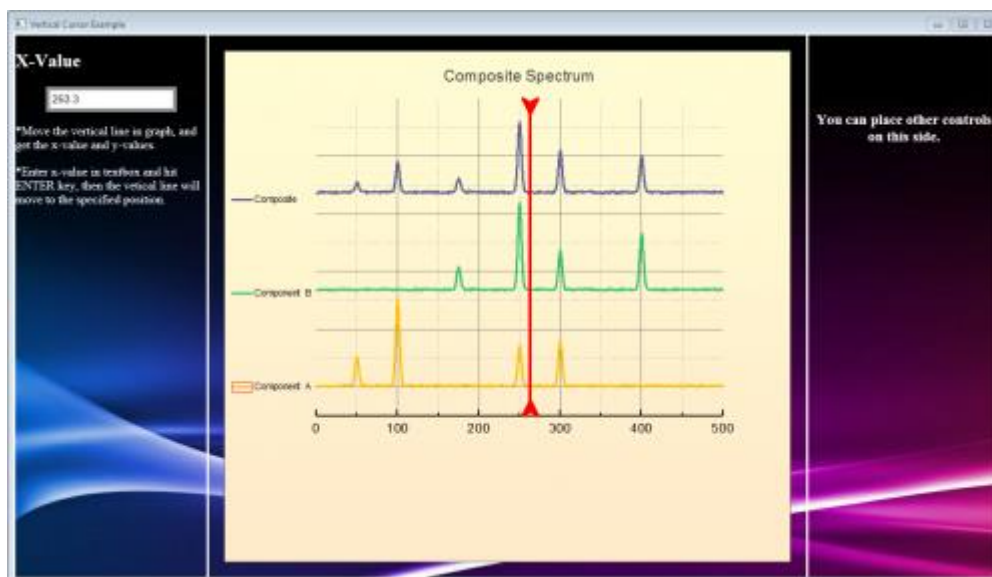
Vertical Cursor Example

X-Value

263.3

*Move the vertical line in graph, and get the x-value and y-values.

*Enter x-value in textbox and hit ENTER key, then the vertical line will move to the specified position.

Composite Spectrum

Composite

Component B

Component A

0 100 200 300 400 500

You can place other controls on this side.